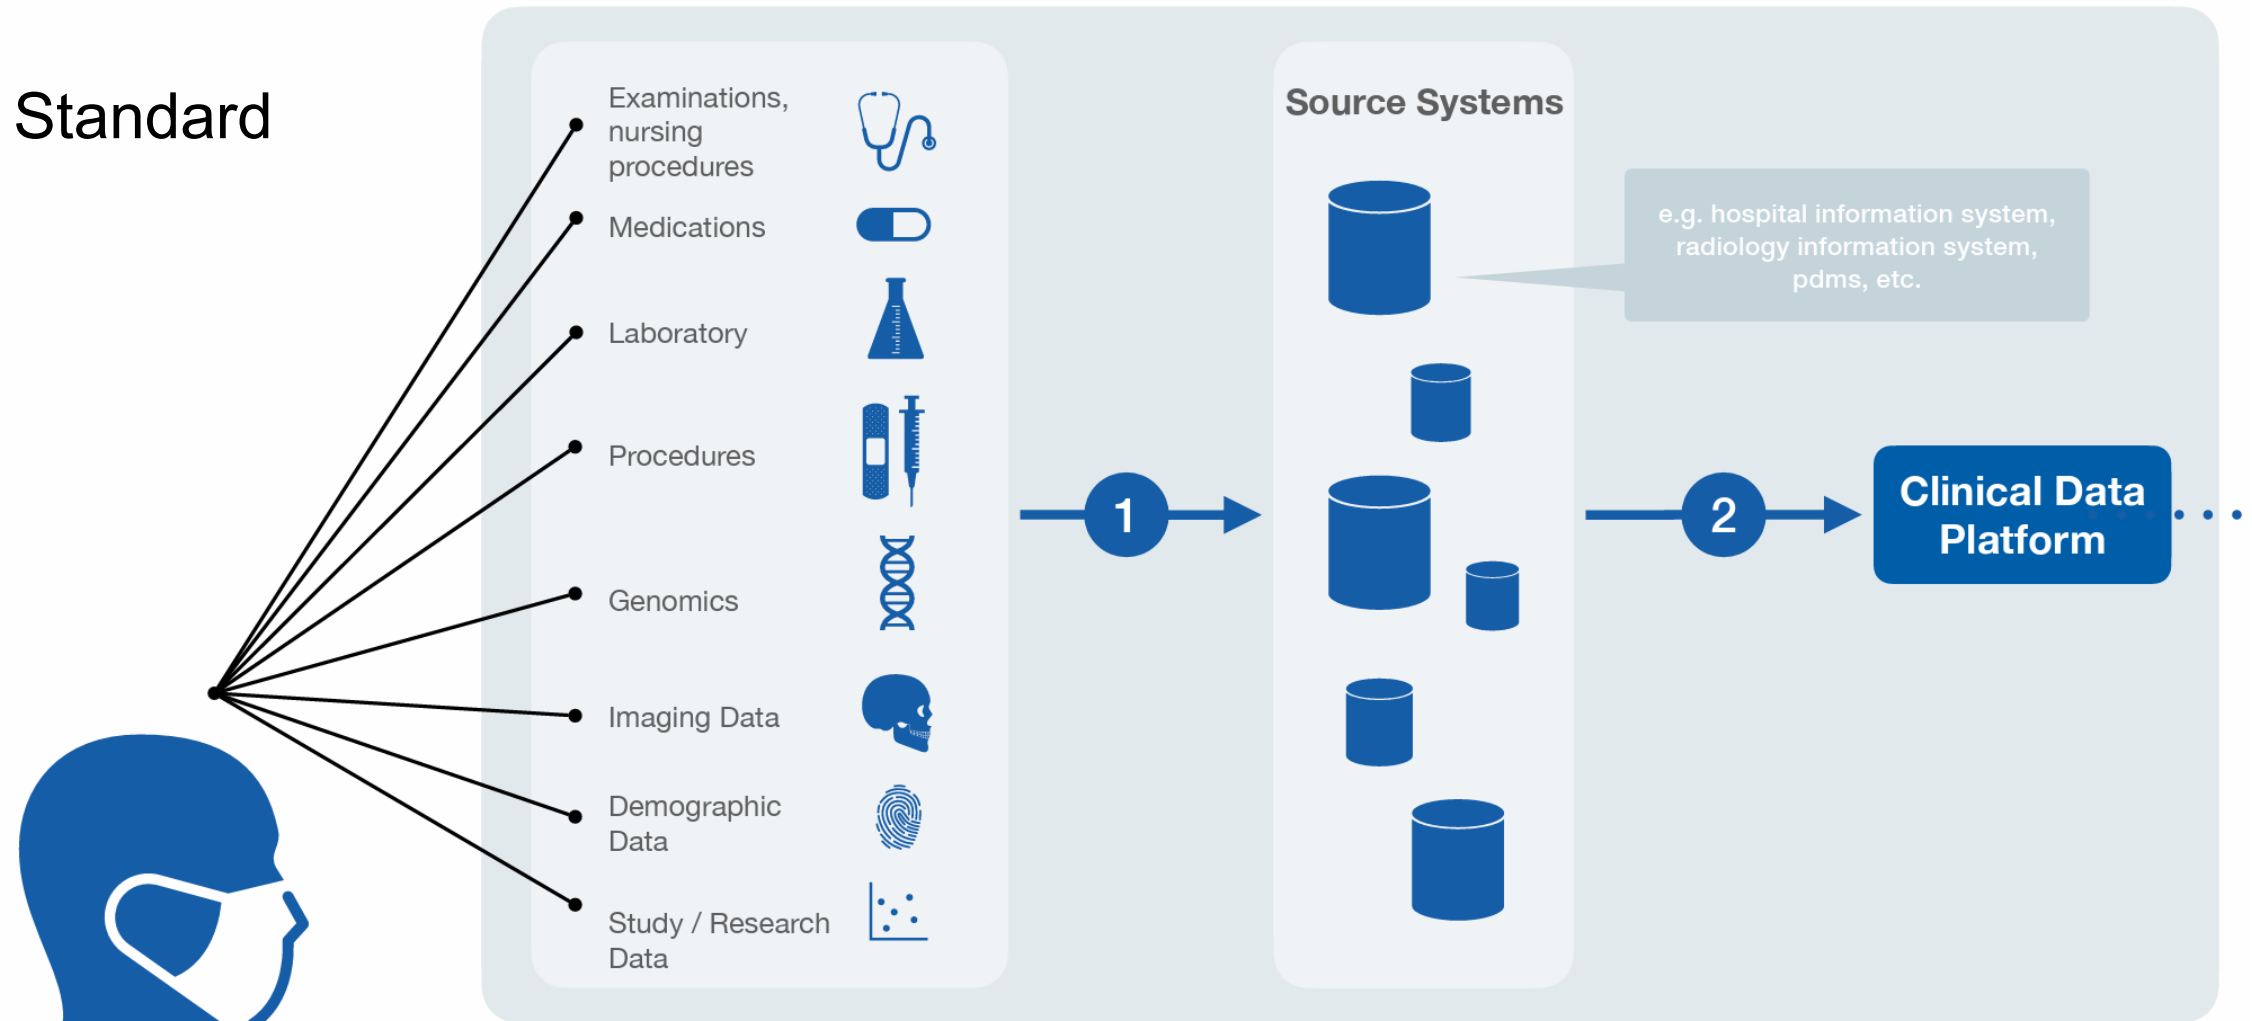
Standard

Examinations, nursing procedures

Medications

Laboratory

Procedures

Genomics

Imaging Data

Demographic Data

Study / Research Data

1

Source Systems

e.g. hospital information system, radiology information system, pdms, etc.

2

Clinical Data Platform